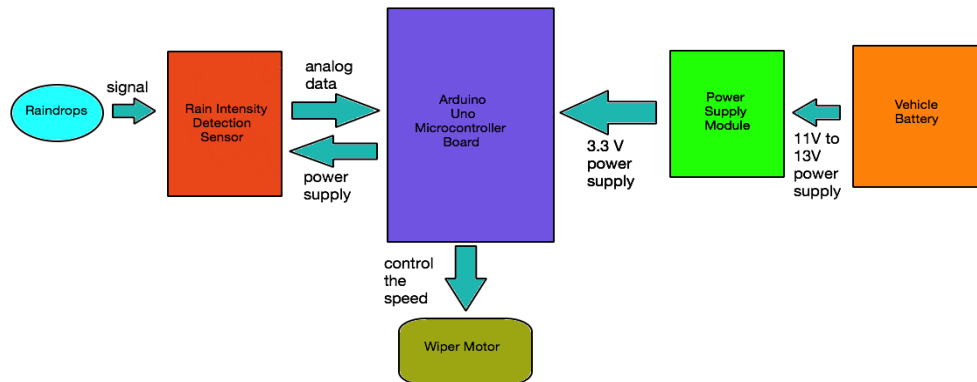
Raindrops

signal

Rain Intensity Detection Sensor

analog data

power supply

Arduino Uno Microcontroller Board

3.3 V power supply

Power Supply Module

11V to 13V power supply

Vehicle Battery

control the speed

Wiper Motor